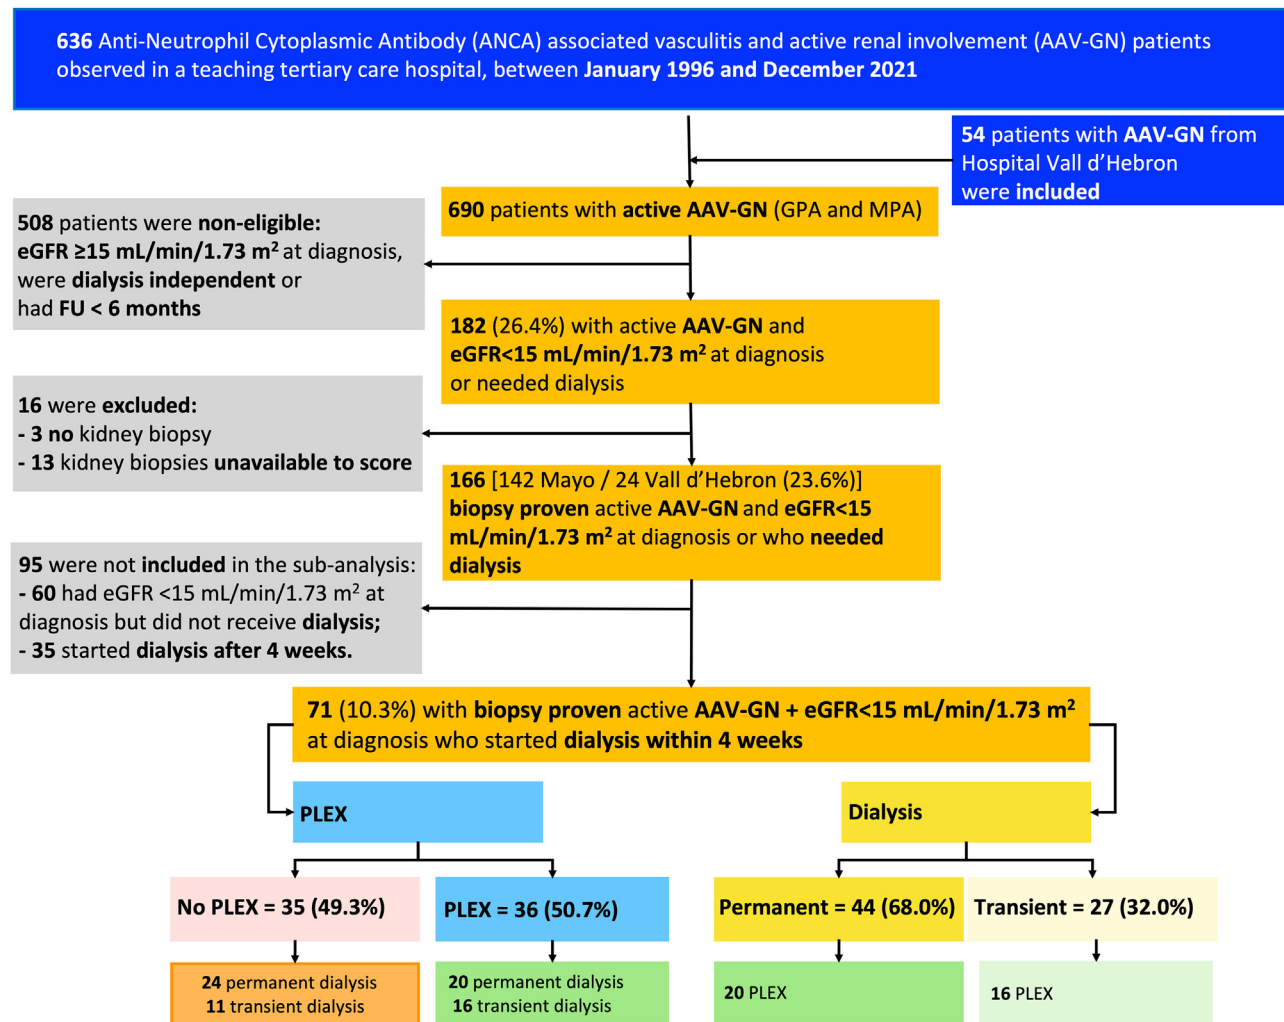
636 Anti-Neutrophil Cytoplasmic Antibody (ANCA) associated vasculitis and active renal involvement (AAV-GN) patients observed in a teaching tertiary care hospital, between January 1996 and December 2021

54 patients with AAV-GN from Hospital Vall d'Hebron were included

690 patients with active AAV-GN (GPA and MPA)

508 patients were non-eligible: eGFR ≥15 mL/min/1.73 m$^2$ at diagnosis, were dialysis independent or had FU < 6 months

182 (26.4%) with active AAV-GN and eGFR<15 mL/min/1.73 m$^2$ at diagnosis or needed dialysis

16 were excluded:
- 3 no kidney biopsy
- 13 kidney biopsies unavailable to score

166 [142 Mayo / 24 Vall d'Hebron (23.6%)] biopsy proven active AAV-GN and eGFR<15 mL/min/1.73 m$^2$ at diagnosis or who needed dialysis

95 were not included in the sub-analysis:
- 60 had eGFR <15 mL/min/1.73 m$^2$ at diagnosis but did not receive dialysis;
- 35 started dialysis after 4 weeks.

71 (10.3%) with biopsy proven active AAV-GN + eGFR<15 mL/min/1.73 m$^2$ at diagnosis who started dialysis within 4 weeks

PLEX

Dialysis

No PLEX = 35 (49.3%)

PLEX = 36 (50.7%)

Permanent = 44 (68.0%)

Transient = 27 (32.0%)

24 permanent dialysis
11 transient dialysis

20 permanent dialysis
16 transient dialysis

20 PLEX

16 PLEX